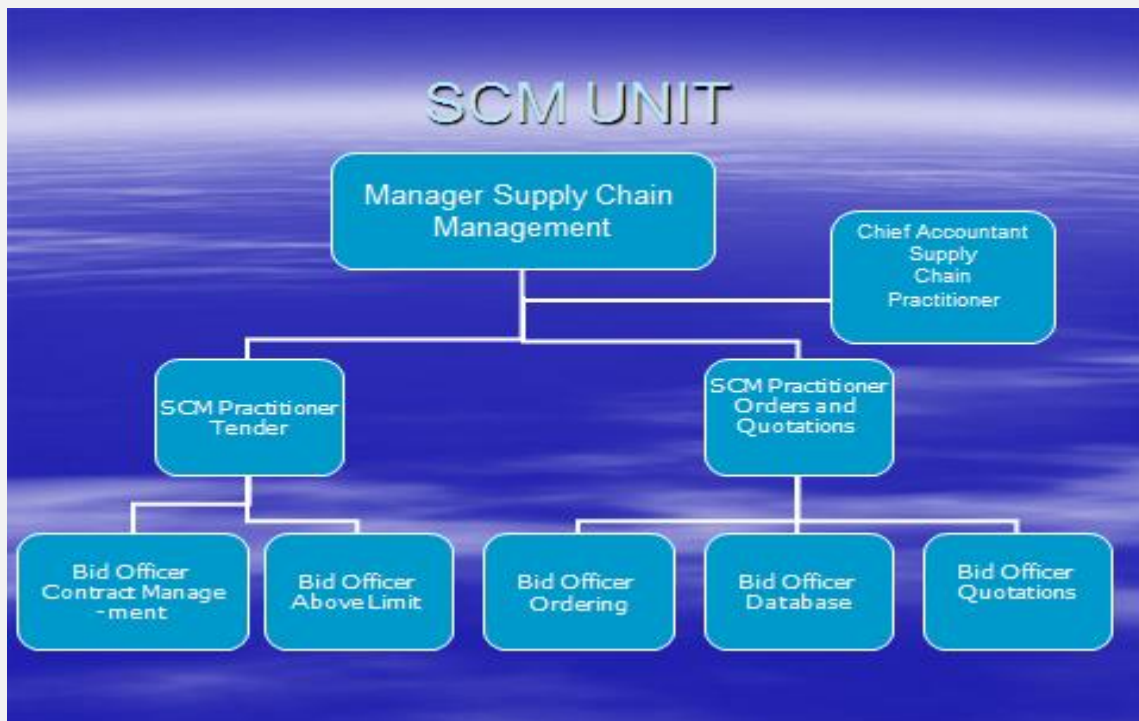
SCM UNIT

Manager Supply Chain Management

Chief Accountant Supply Chain Practitioner

SCM Practitioner Tender

SCM Practitioner Orders and Quotations

Bid Officer Contract Management

Bid Officer Above Limit

Bid Officer Ordering

Bid Officer Database

Bid Officer Quotations